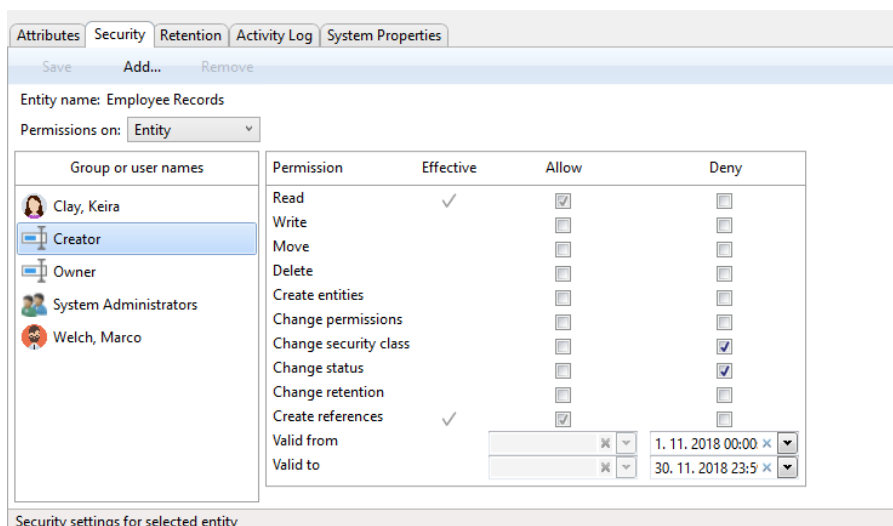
Attributes | Security | Retention | Activity Log | System Properties

Save Add... Remove

Entity name: Employee Records

Permissions on: Entity

Group or user names

Clay, Keira
Creator
Owner
System Administrators
Welch, Marco

| Permission | Effective | Allow | Deny |
|---|---|---|---|
| Read | ✓ | ☑ | ☐ |
| Write | | ☐ | ☐ |
| Move | | ☐ | ☐ |
| Delete | | ☐ | ☐ |
| Create entities | | ☐ | ☐ |
| Change permissions | | ☐ | ☐ |
| Change security class | | ☐ | ☑ |
| Change status | | ☐ | ☑ |
| Change retention | | ☐ | ☐ |
| Create references | ✓ | ☑ | ☐ |
| Valid from | | | 1. 11. 2018 00:00 |
| Valid to | | | 30. 11. 2018 23:5 |

Security settings for selected entity